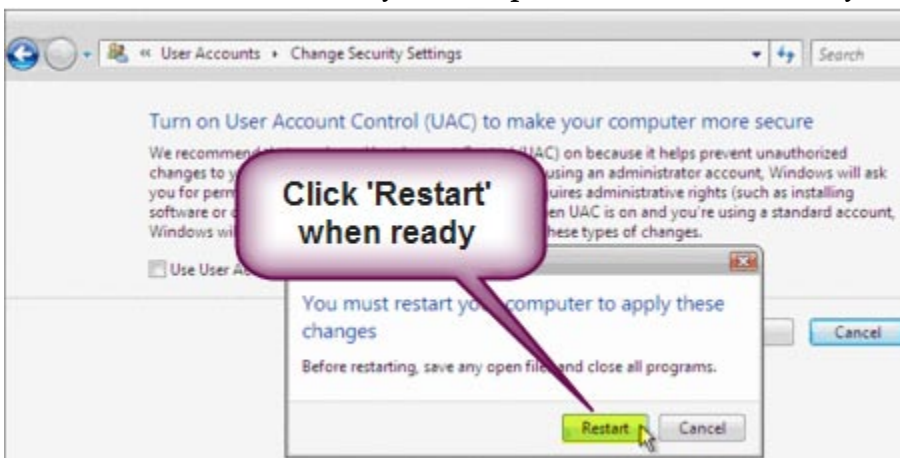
« User Accounts › Change Security Settings

Search

Turn on User Account Control (UAC) to make your computer more secure

We recommend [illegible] (UAC) on because it helps prevent unauthorized changes to y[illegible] using an administrator account, Windows will ask you for perm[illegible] quires administrative rights (such as installing software or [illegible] en UAC is on and you're using a standard account, Windows wi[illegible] hese types of changes.

Use User A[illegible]

Click 'Restart' when ready

You must restart yo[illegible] computer to apply these changes

Before restarting, save any open file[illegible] and close all programs.

Restart

Cancel

Cancel